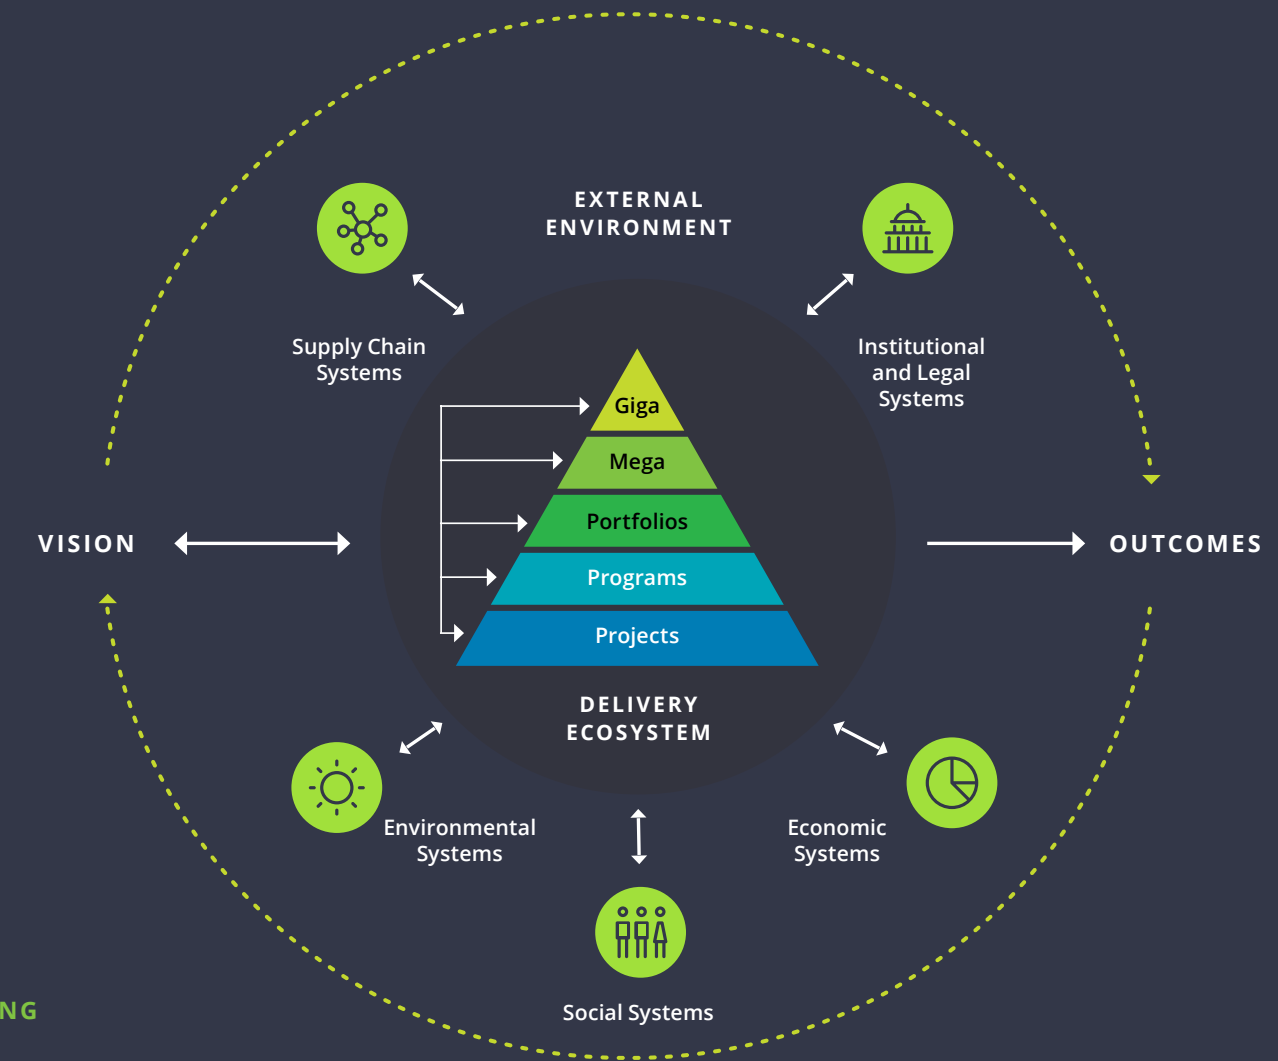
EXTERNAL ENVIRONMENT

Supply Chain Systems

Institutional and Legal Systems

Giga

Mega

Portfolios

Programs

Projects

VISION

OUTCOMES

DELIVERY ECOSYSTEM

Environmental Systems

Economic Systems

Social Systems

NG